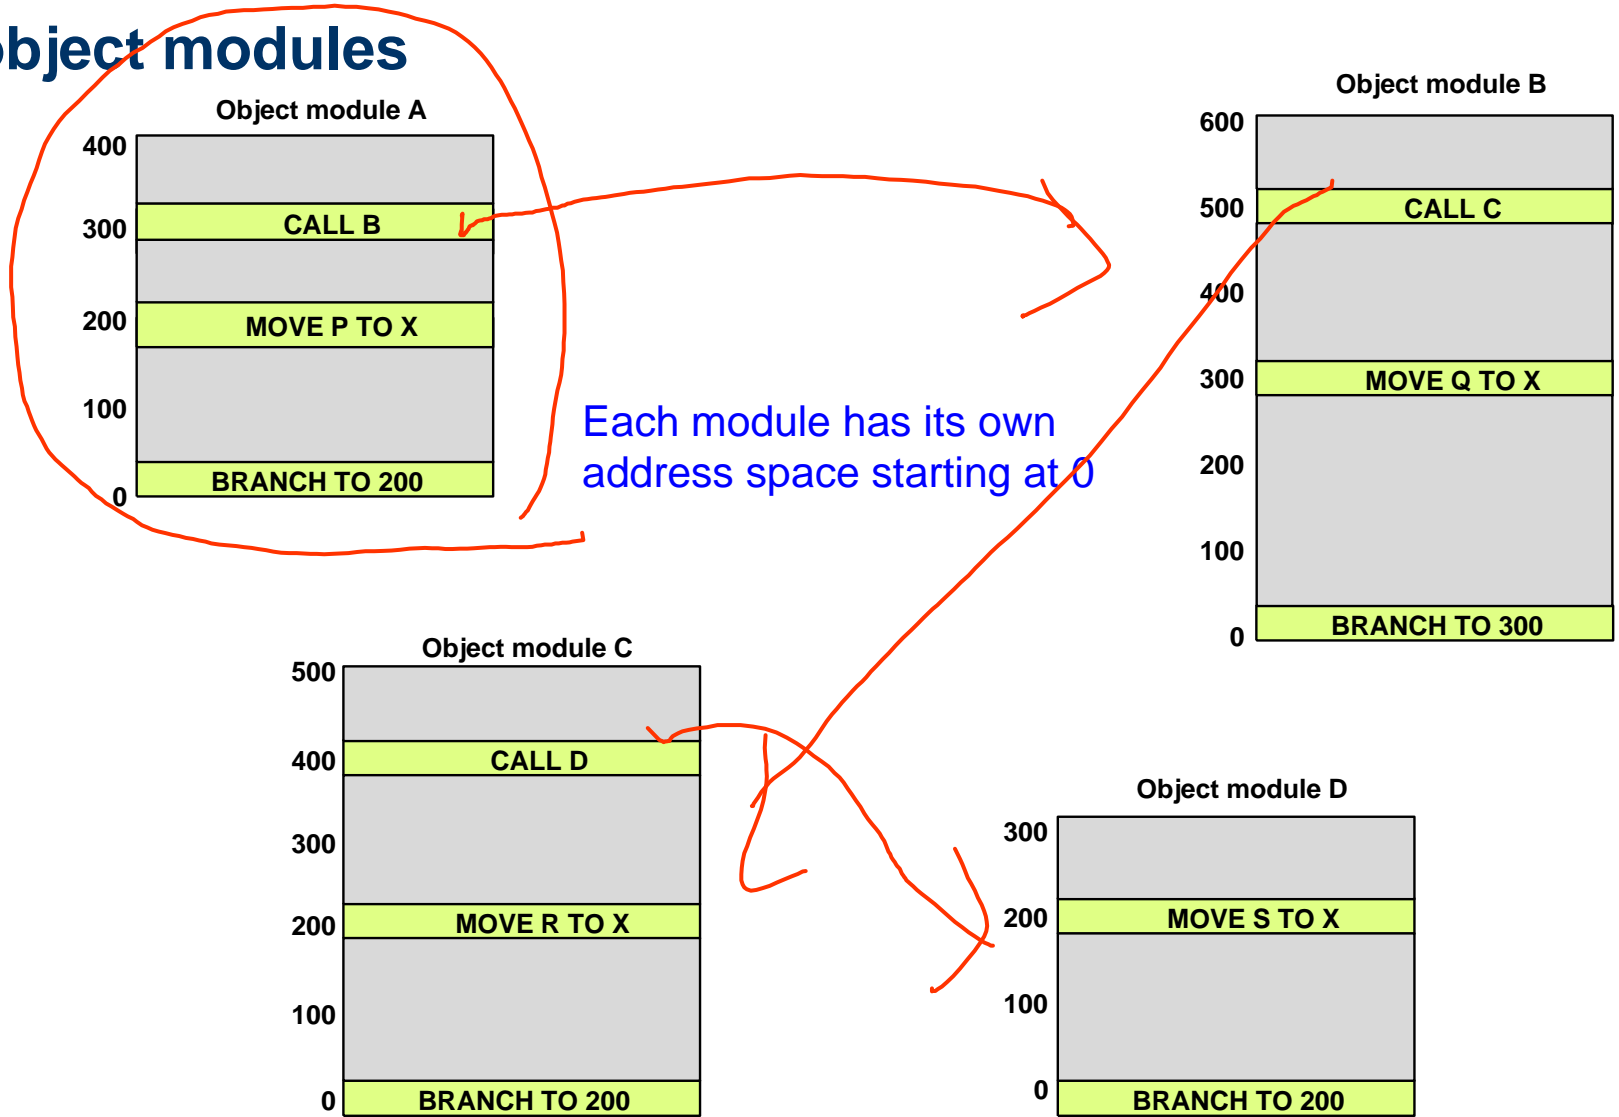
bject modules

Object module A

400

CALL B

300

200

MOVE P TO X

100

0

BRANCH TO 200

Object module B

600

CALL C

500

400

300

MOVE Q TO X

200

100

0

BRANCH TO 300

Each module has its own address space starting at 0

Object module C

500

CALL D

400

300

200

MOVE R TO X

100

0

BRANCH TO 200

Object module D

300

200

MOVE S TO X

100

0

BRANCH TO 200